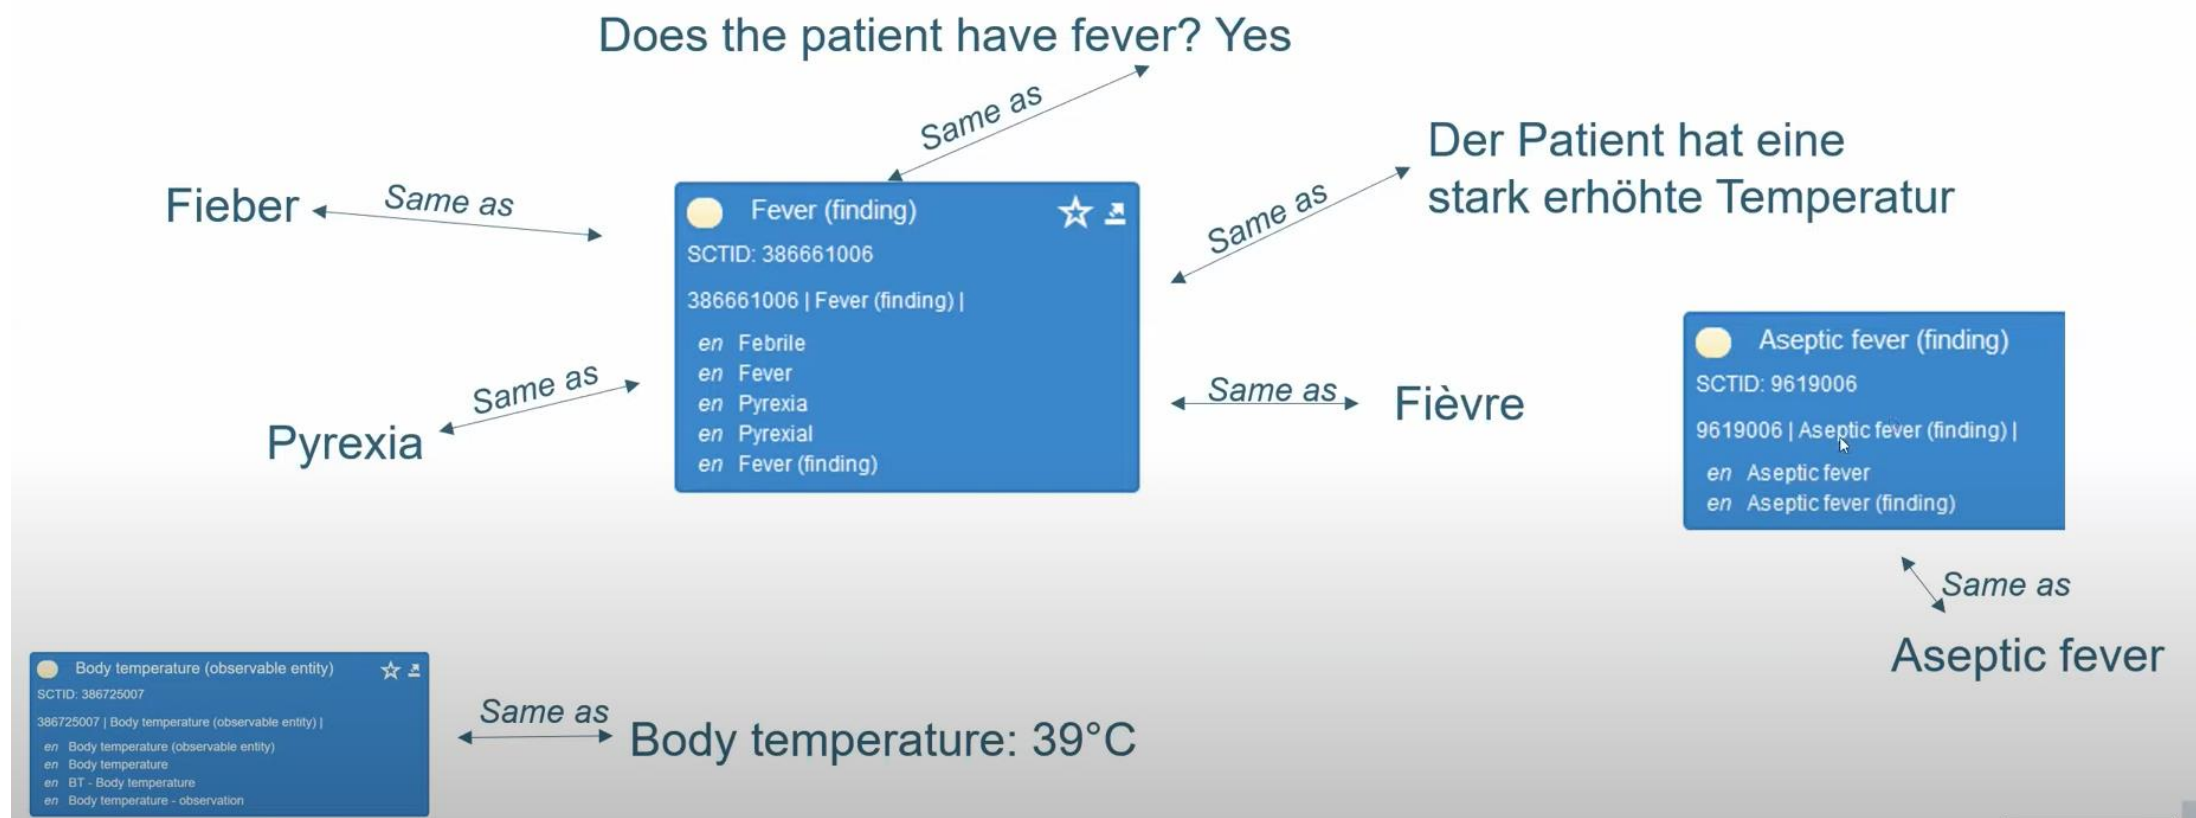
Does the patient have fever? Yes

Same as

Der Patient hat eine stark erhöhte Temperatur

Fieber

Same as

Fever (finding)

SCTID: 386661006

386661006 | Fever (finding) |

en Febrile
en Fever
en Pyrexia
en Pyrexial
en Fever (finding)

Same as

Same as

Pyrexia

Same as

Fièvre

Aseptic fever (finding)

SCTID: 9619006

9619006 | Aseptic fever (finding) |

en Aseptic fever
en Aseptic fever (finding)

Same as

Aseptic fever

Body temperature (observable entity)

SCTID: 386725007

386725007 | Body temperature (observable entity) |

en Body temperature (observable entity)
en Body temperature
en BT - Body temperature
en Body temperature - observation

Same as

Body temperature: 39°C